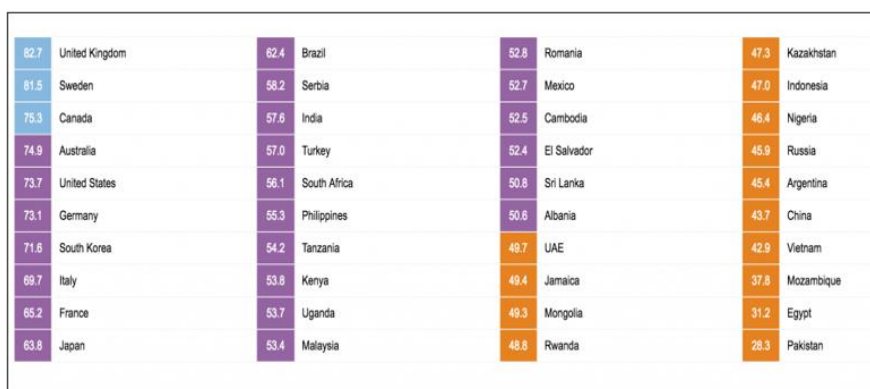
| 82.7 | United Kingdom |
|---|---|
| 81.5 | Sweden |
| 75.3 | Canada |
| 74.9 | Australia |
| 73.7 | United States |
| 73.1 | Germany |
| 71.6 | South Korea |
| 69.7 | Italy |
| 65.2 | France |
| 63.8 | Japan |

| 62.4 | Brazil |
|---|---|
| 58.2 | Serbia |
| 57.6 | India |
| 57.0 | Turkey |
| 56.1 | South Africa |
| 55.3 | Philippines |
| 54.2 | Tanzania |
| 53.8 | Kenya |
| 53.7 | Uganda |
| 53.4 | Malaysia |

| 52.8 | Romania |
|---|---|
| 52.7 | Mexico |
| 52.5 | Cambodia |
| 52.4 | El Salvador |
| 50.8 | Sri Lanka |
| 50.6 | Albania |
| 49.7 | UAE |
| 49.4 | Jamaica |
| 49.3 | Mongolia |
| 48.8 | Rwanda |

| 47.3 | Kazakhstan |
|---|---|
| 47.0 | Indonesia |
| 46.4 | Nigeria |
| 45.9 | Russia |
| 45.4 | Argentina |
| 43.7 | China |
| 42.9 | Vietnam |
| 37.8 | Mozambique |
| 31.2 | Egypt |
| 28.3 | Pakistan |